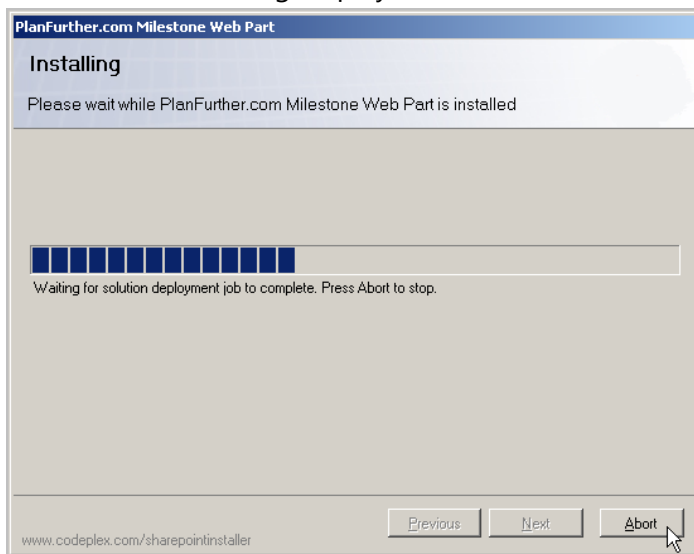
PlanFurther.com Milestone Web Part

Installing

Please wait while PlanFurther.com Milestone Web Part is installed

Waiting for solution deployment job to complete. Press Abort to stop.

www.codeplex.com/sharepointinstaller

Previous

Next

Abort